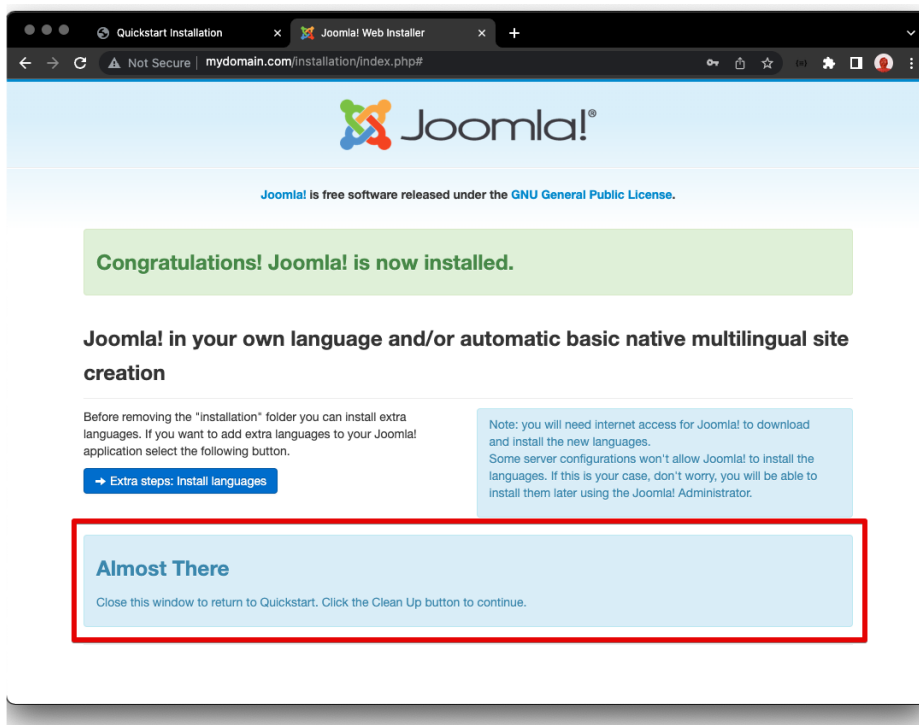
Quickstart Installation ×
Joomla! Web Installer ×
+

Not Secure | mydomain.com/installation/index.php#

Joomla!®

Joomla! is free software released under the GNU General Public License.

Congratulations! Joomla! is now installed.

Joomla! in your own language and/or automatic basic native multilingual site creation

Before removing the "installation" folder you can install extra languages. If you want to add extra languages to your Joomla! application select the following button.

→ Extra steps: Install languages

Note: you will need internet access for Joomla! to download and install the new languages.
Some server configurations won't allow Joomla! to install the languages. If this is your case, don't worry, you will be able to install them later using the Joomla! Administrator.

Almost There

Close this window to return to Quickstart. Click the Clean Up button to continue.